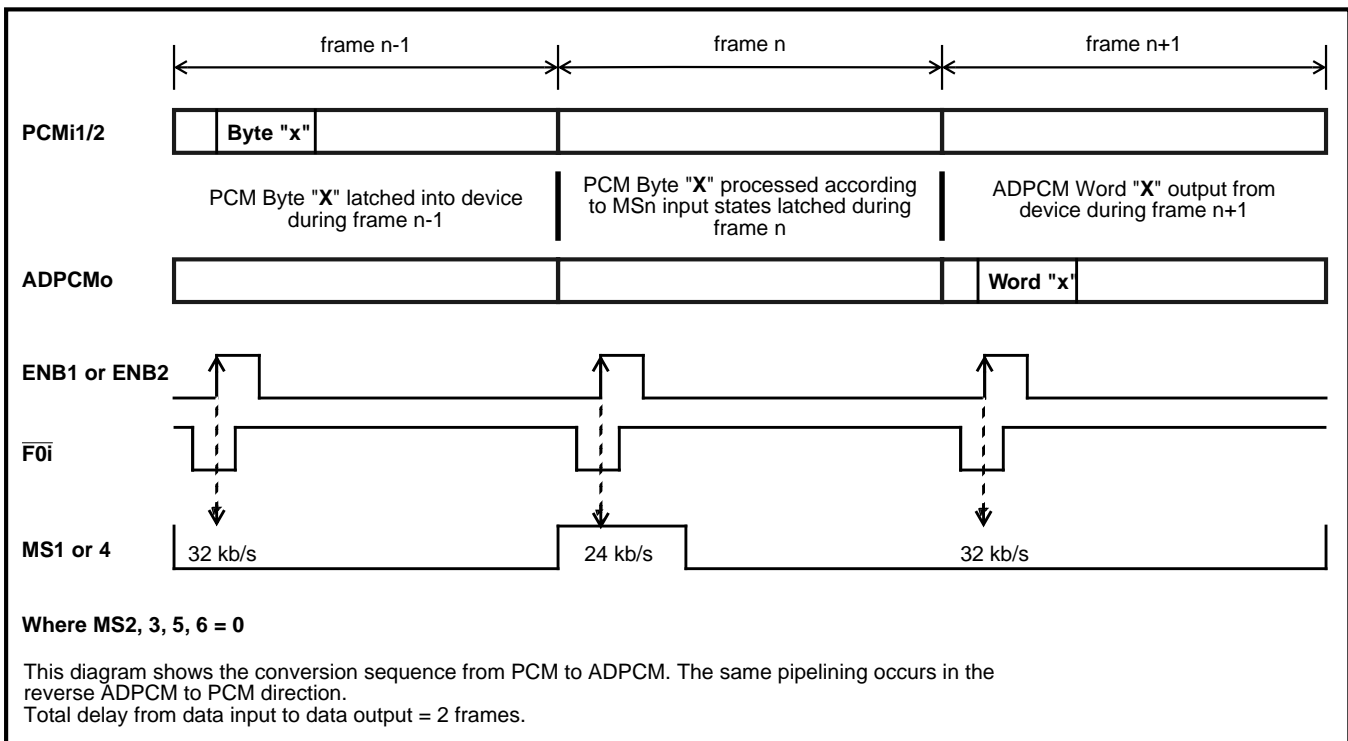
frame n-1

frame n

frame n+1

PCMi1/2

Byte "x"

PCM Byte "X" latched into device during frame n-1

PCM Byte "X" processed according to MSn input states latched during frame n

ADPCM Word "X" output from device during frame n+1

ADPCMo

Word "x"

ENB1 or ENB2

$\overline{F0i}$

MS1 or 4

32 kb/s

24 kb/s

32 kb/s

Where MS2, 3, 5, 6 = 0

This diagram shows the conversion sequence from PCM to ADPCM. The same pipelining occurs in the reverse ADPCM to PCM direction.
Total delay from data input to data output = 2 frames.